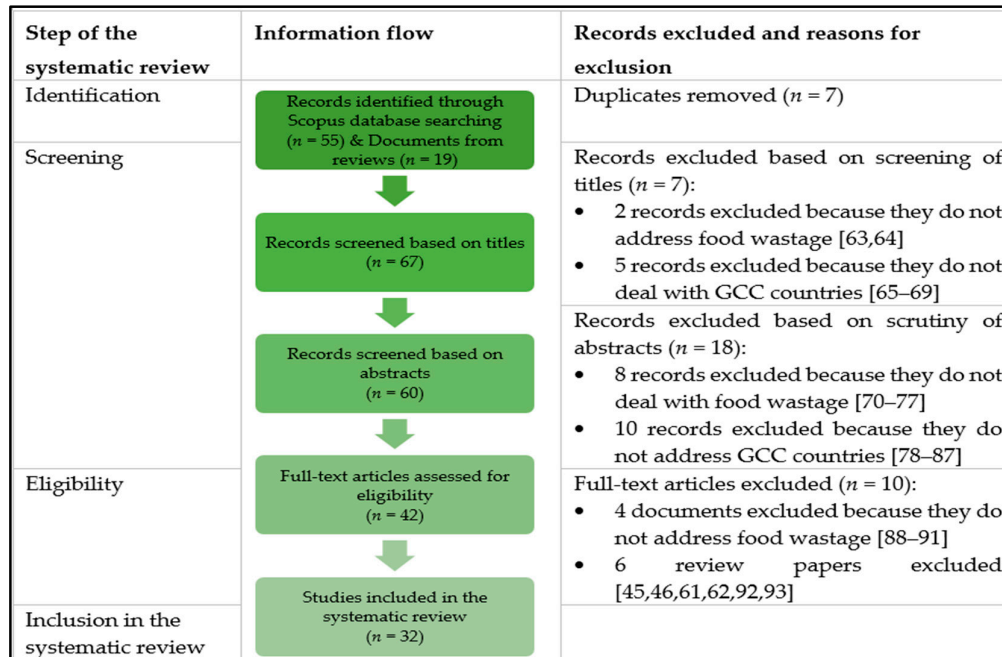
| Step of the systematic review | Information flow | Records excluded and reasons for exclusion |
|---|---|---|
| Identification | Records identified through Scopus database searching ($n = 55$) & Documents from reviews ($n = 19$) | Duplicates removed ($n = 7$) |
| Screening | Records screened based on titles ($n = 67$) | Records excluded based on screening of titles ($n = 7$): • 2 records excluded because they do not address food wastage [63,64] • 5 records excluded because they do not deal with GCC countries [65–69] |
| | Records screened based on abstracts ($n = 60$) | Records excluded based on scrutiny of abstracts ($n = 18$): • 8 records excluded because they do not deal with food wastage [70–77] • 10 records excluded because they do not address GCC countries [78–87] |
| Eligibility | Full-text articles assessed for eligibility ($n = 42$) | Full-text articles excluded ($n = 10$): • 4 documents excluded because they do not address food wastage [88–91] • 6 review papers excluded [45,46,61,62,92,93] |
| Inclusion in the systematic review | Studies included in the systematic review ($n = 32$) | |